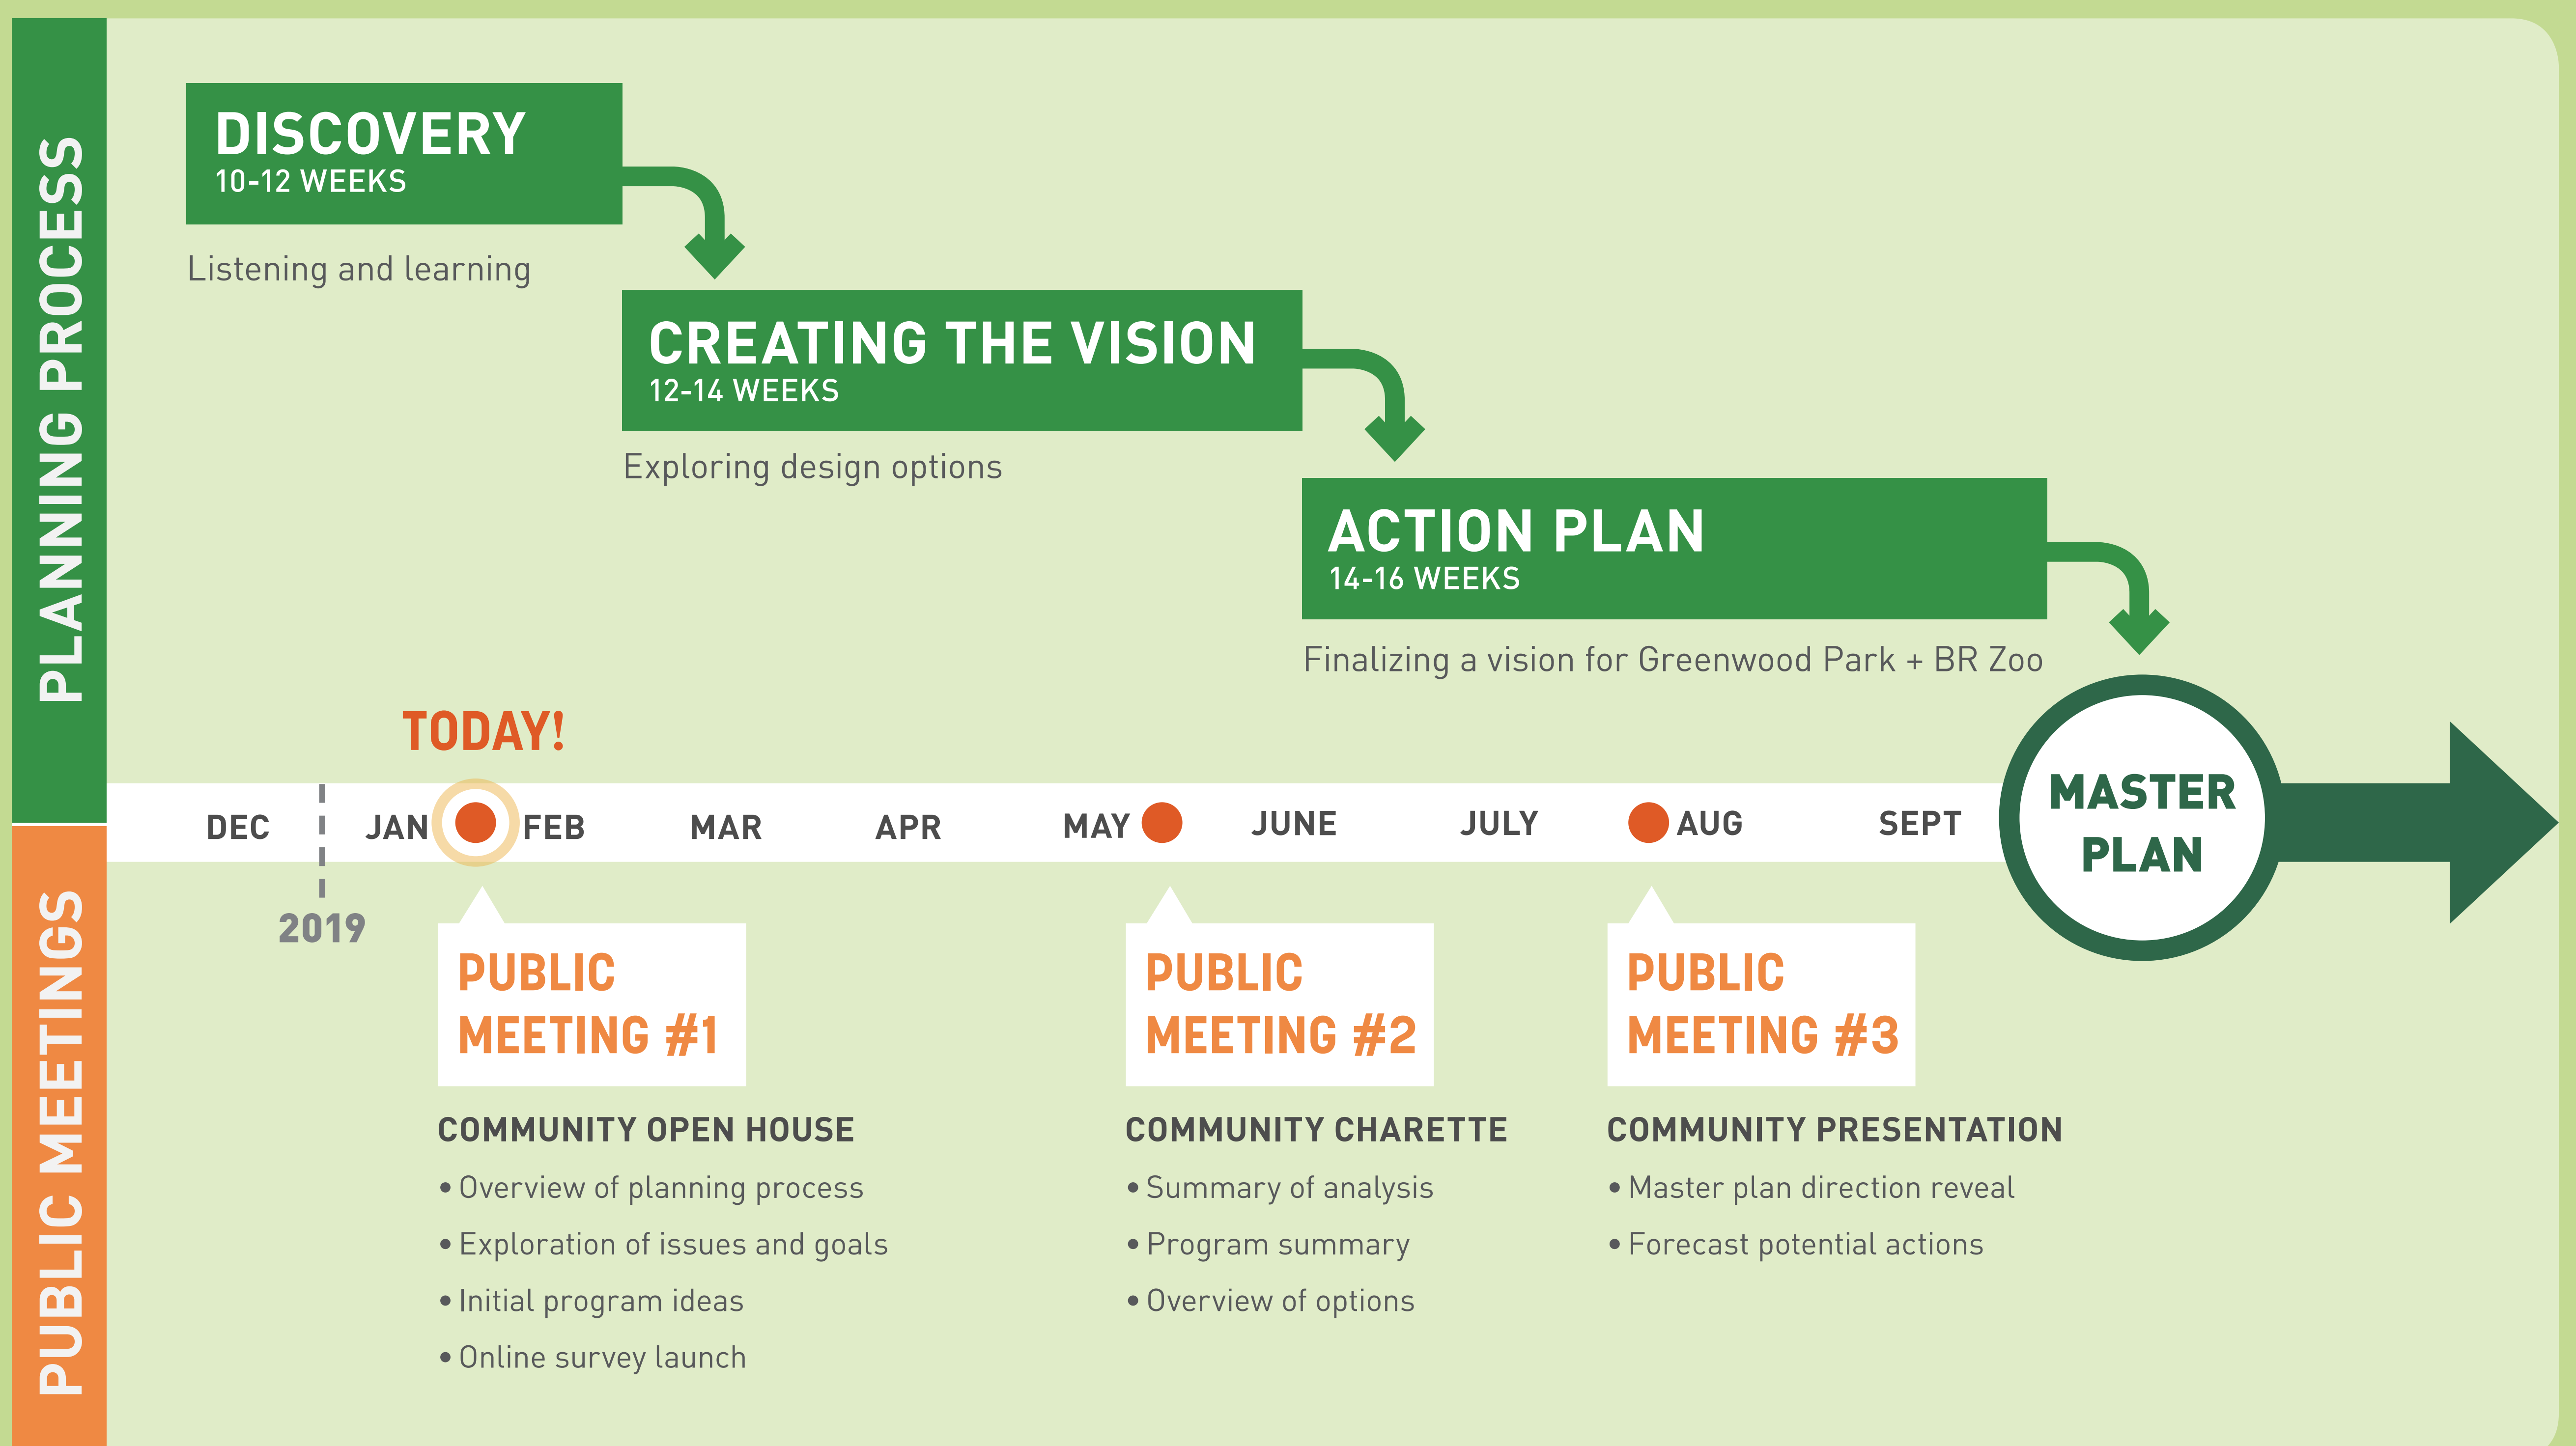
PLANNING PROCESS

DISCOVERY
10-12 WEEKS

Listening and learning

CREATING THE VISION
12-14 WEEKS

Exploring design options

ACTION PLAN
14-16 WEEKS

Finalizing a vision for Greenwood Park + BR Zoo

TODAY!

DEC JAN FEB MAR APR MAY JUNE JULY AUG SEPT

2019

MASTER PLAN

PUBLIC MEETINGS

PUBLIC MEETING #1

COMMUNITY OPEN HOUSE
• Overview of planning process
• Exploration of issues and goals
• Initial program ideas
• Online survey launch

PUBLIC MEETING #2

COMMUNITY CHARETTE
• Summary of analysis
• Program summary
• Overview of options

PUBLIC MEETING #3

COMMUNITY PRESENTATION
• Master plan direction reveal
• Forecast potential actions